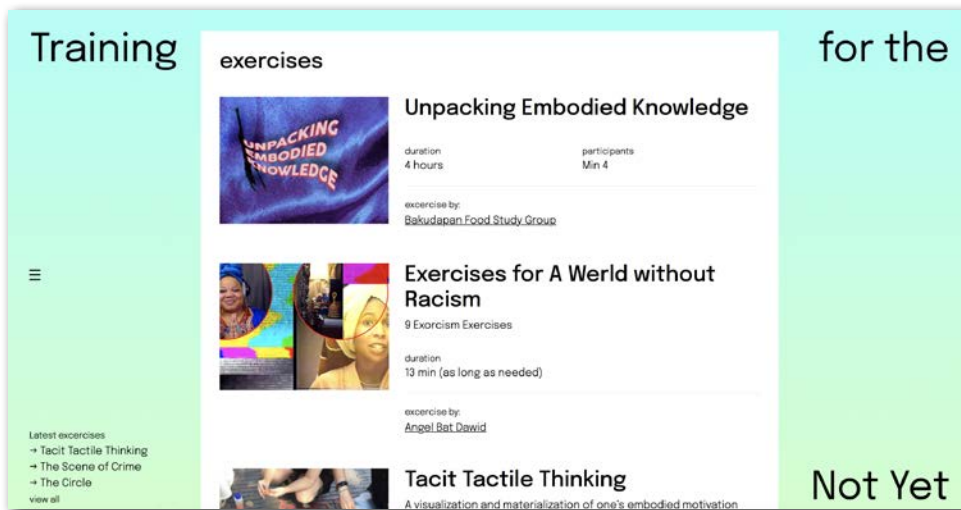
Training

for the

exercises

UNPACKING EMBODIED KNOWLEDGE

Unpacking Embodied Knowledge

duration
4 hours

participants
Min 4

excercise by:
Bakudapan Food Study Group

☰

Exercises for A Werld without Racism

9 Exorcism Exercises

duration
13 min (as long as needed)

exercise by:
Angel Bat Dawid

Latest excercises
→ Tacit Tactile Thinking
→ The Scene of Crime
→ The Circle
view all

Tacit Tactile Thinking

A visualization and materialization of one's embodied motivation

Not Yet